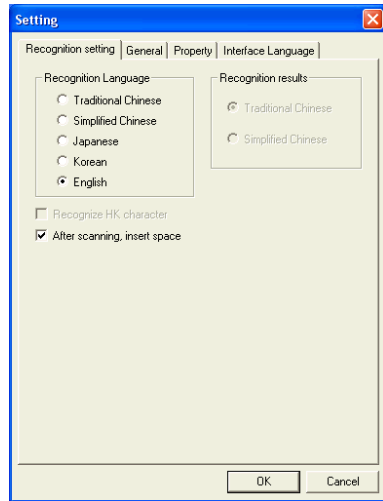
Setting

Recognition setting | General | Property | Interface Language

Recognition Language
Traditional Chinese
Simplified Chinese
Japanese
Korean
English

Recognition results
Traditional Chinese
Simplified Chinese

Recognize HK character
After scanning, insert space

OK
Cancel